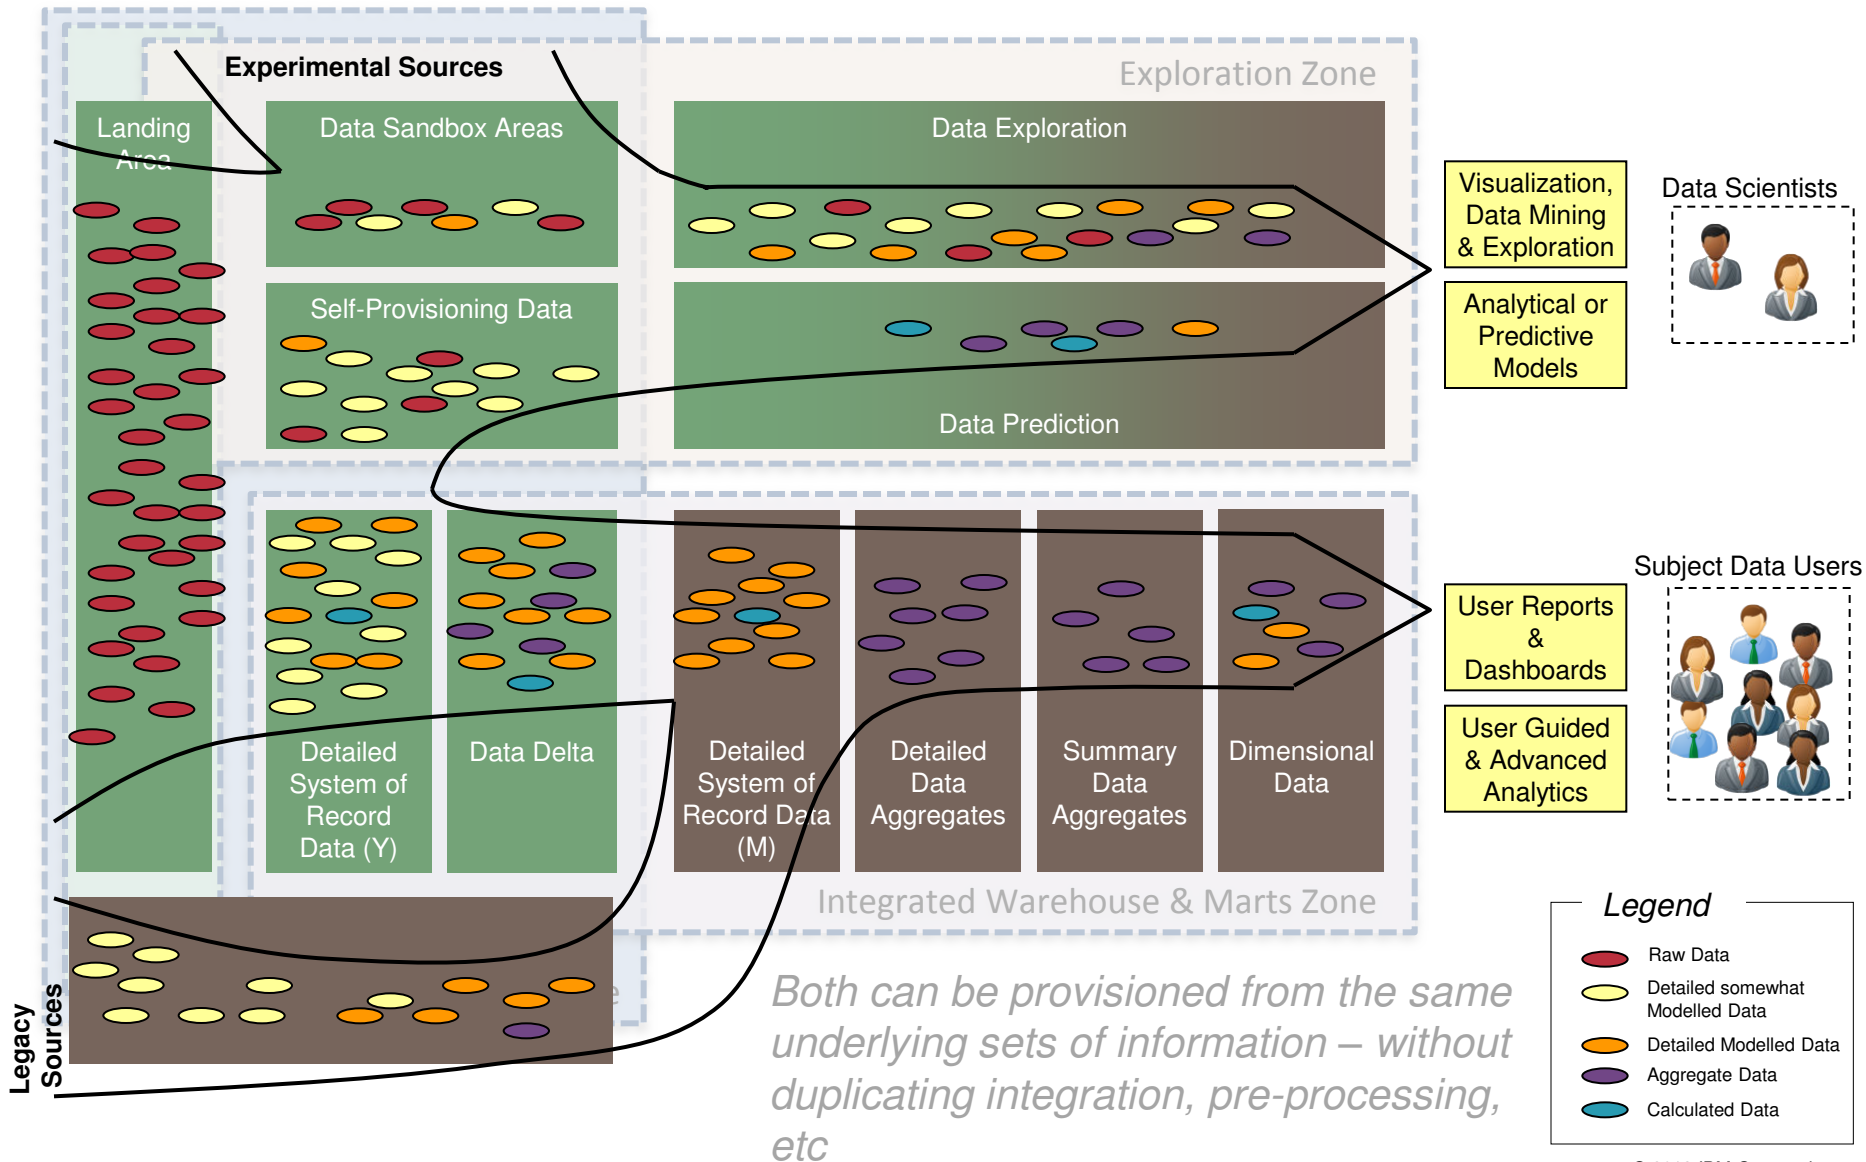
Experimental Sources

Exploration Zone

Landing Area

Data Sandbox Areas

Data Exploration

Self-Provisioning Data

Data Prediction

Visualization, Data Mining & Exploration

Analytical or Predictive Models

Data Scientists

Detailed System of Record Data (Y)

Data Delta

Detailed System of Record Data (M)

Detailed Data Aggregates

Summary Data Aggregates

Dimensional Data

Integrated Warehouse & Marts Zone

Subject Data Users

User Reports & Dashboards

User Guided & Advanced Analytics

Legacy Sources

Both can be provisioned from the same underlying sets of information – without duplicating integration, pre-processing, etc

Legend

Raw Data

Detailed somewhat Modelled Data

Detailed Modelled Data

Aggregate Data

Calculated Data